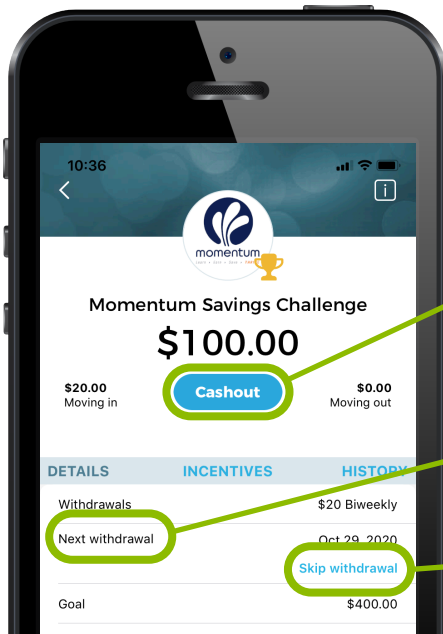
10:36

momentum

Momentum Savings Challenge

$100.00

$20.00
Moving in

Cashout

$0.00
Moving out

DETAILS INCENTIVES HISTORY

Withdrawals $20 Biweekly

Next withdrawal Oct 29, 2020

Skip withdrawal

Goal $400.00